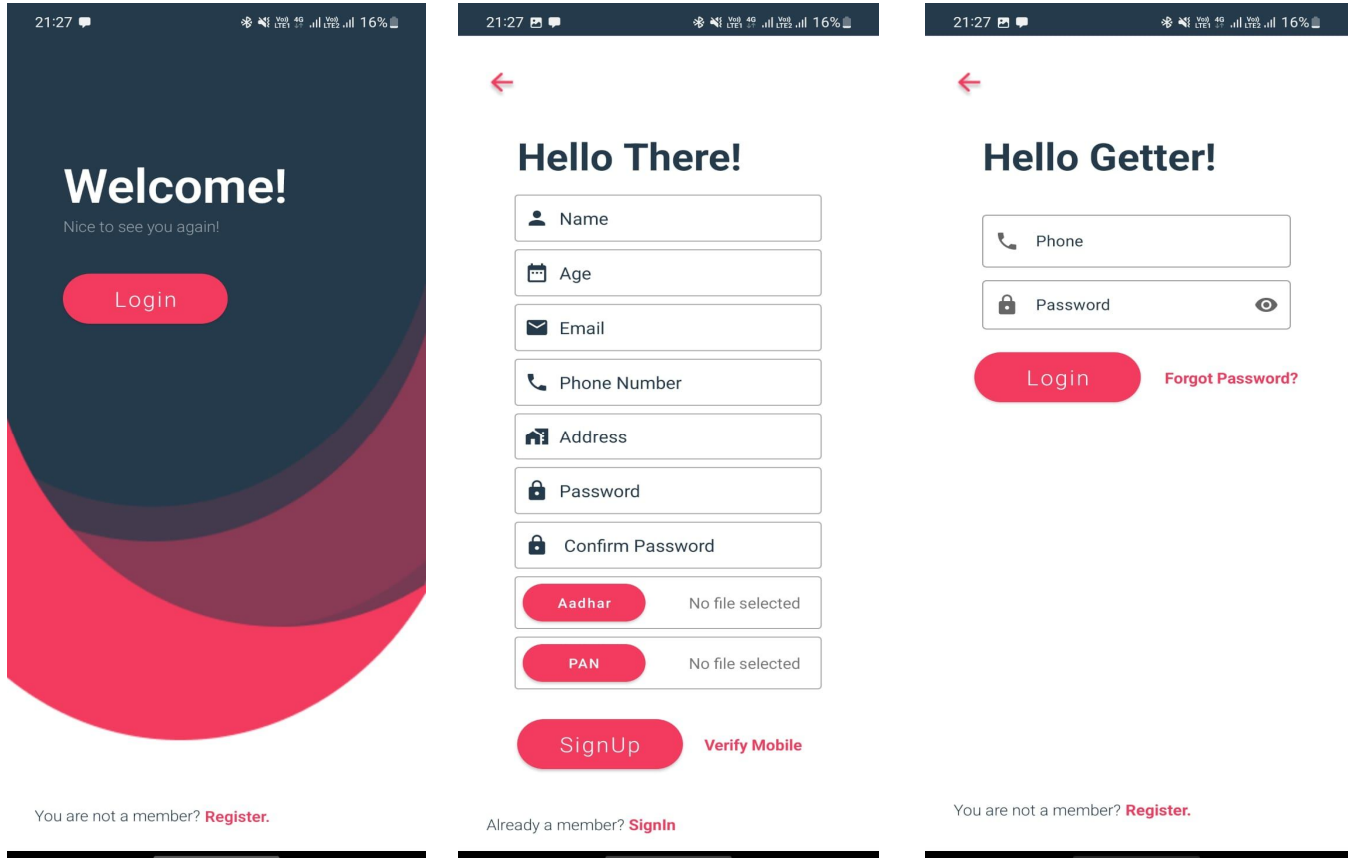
21:27 16%

Welcome!
Nice to see you again!

Login

You are not a member? Register.

21:27 16%

Hello There!

Name
Age
Email
Phone Number
Address
Password
Confirm Password
Aadhar No file selected
PAN No file selected

SignUp Verify Mobile

Already a member? SignIn

21:27 16%

Hello Getter!

Phone
Password

Login Forgot Password?

You are not a member? Register.